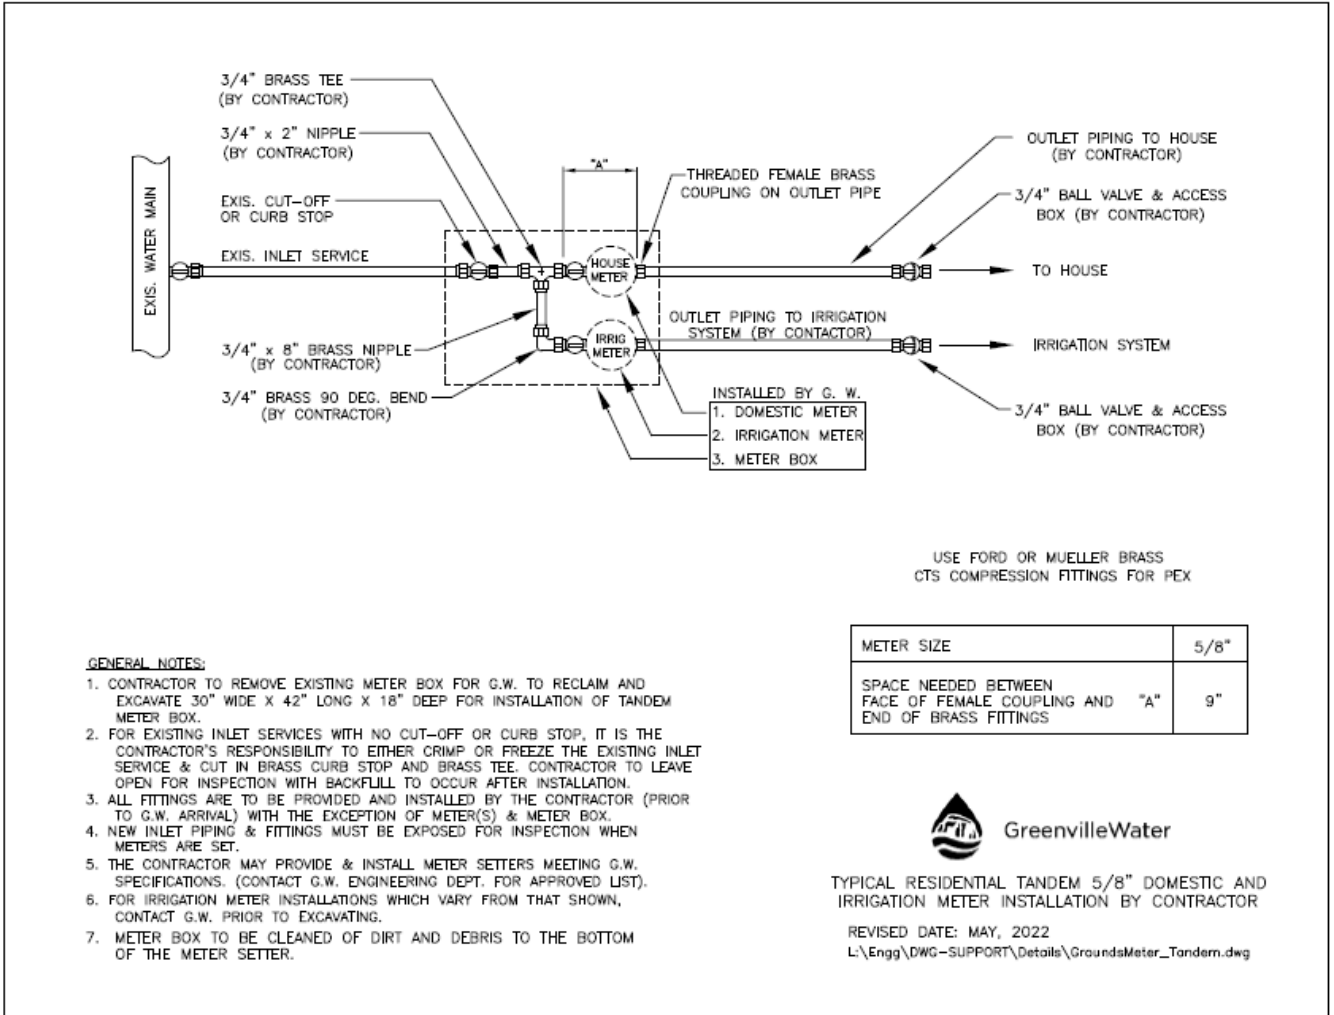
3/4" BRASS TEE
(BY CONTRACTOR)

3/4" x 2" NIPPLE
(BY CONTRACTOR)

EXIS. CUT-OFF
OR CURB STOP

EXIS. WATER MAIN

EXIS. INLET SERVICE

"A"

THREADED FEMALE BRASS
COUPLING ON OUTLET PIPE

OUTLET PIPING TO HOUSE
(BY CONTRACTOR)

3/4" BALL VALVE & ACCESS
BOX (BY CONTRACTOR)

HOUSE
METER

TO HOUSE

OUTLET PIPING TO IRRIGATION
SYSTEM (BY CONTACTOR)

IRRIG
METER

IRRIGATION SYSTEM

3/4" x 8" BRASS NIPPLE
(BY CONTRACTOR)

3/4" BRASS 90 DEG. BEND
(BY CONTRACTOR)

INSTALLED BY G. W.
1. DOMESTIC METER
2. IRRIGATION METER
3. METER BOX

3/4" BALL VALVE & ACCESS
BOX (BY CONTRACTOR)

USE FORD OR MUELLER BRASS
CTS COMPRESSION FITTINGS FOR PEX

| METER SIZE | 5/8" |
|---|---|
| SPACE NEEDED BETWEEN FACE OF FEMALE COUPLING AND END OF BRASS FITTINGS "A" | 9" |

GENERAL NOTES:
1. CONTRACTOR TO REMOVE EXISTING METER BOX FOR G.W. TO RECLAIM AND EXCAVATE 30" WIDE X 42" LONG X 18" DEEP FOR INSTALLATION OF TANDEM METER BOX.
2. FOR EXISTING INLET SERVICES WITH NO CUT-OFF OR CURB STOP, IT IS THE CONTRACTOR'S RESPONSIBILITY TO EITHER CRIMP OR FREEZE THE EXISTING INLET SERVICE & CUT IN BRASS CURB STOP AND BRASS TEE. CONTRACTOR TO LEAVE OPEN FOR INSPECTION WITH BACKFLILL TO OCCUR AFTER INSTALLATION.
3. ALL FITTINGS ARE TO BE PROVIDED AND INSTALLED BY THE CONTRACTOR (PRIOR TO G.W. ARRIVAL) WITH THE EXCEPTION OF METER(S) & METER BOX.
4. NEW INLET PIPING & FITTINGS MUST BE EXPOSED FOR INSPECTION WHEN METERS ARE SET.
5. THE CONTRACTOR MAY PROVIDE & INSTALL METER SETTERS MEETING G.W. SPECIFICATIONS. (CONTACT G.W. ENGINEERING DEPT. FOR APPROVED LIST).
6. FOR IRRIGATION METER INSTALLATIONS WHICH VARY FROM THAT SHOWN, CONTACT G.W. PRIOR TO EXCAVATING.
7. METER BOX TO BE CLEANED OF DIRT AND DEBRIS TO THE BOTTOM OF THE METER SETTER.

GreenvilleWater

TYPICAL RESIDENTIAL TANDEM 5/8" DOMESTIC AND IRRIGATION METER INSTALLATION BY CONTRACTOR

REVISED DATE: MAY, 2022
L:\Engg\DWG-SUPPORT\Details\GroundsMeter_Tandem.dwg